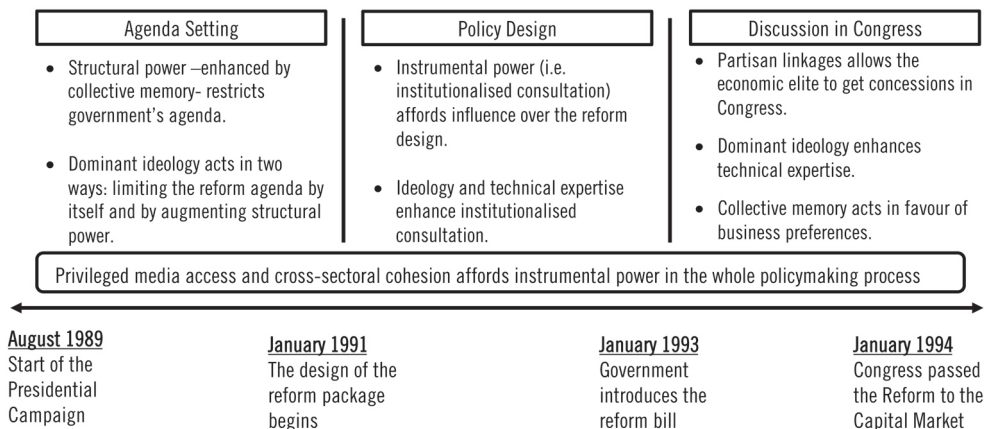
Agenda Setting

- Structural power –enhanced by collective memory- restricts government's agenda.
- Dominant ideology acts in two ways: limiting the reform agenda by itself and by augmenting structural power.

Policy Design

- Instrumental power (i.e. institutionalised consultation) affords influence over the reform design.
- Ideology and technical expertise enhance institutionalised consultation.

Discussion in Congress

- Partisan linkages allows the economic elite to get concessions in Congress.
- Dominant ideology enhances technical expertise.
- Collective memory acts in favour of business preferences.

Privileged media access and cross-sectoral cohesion affords instrumental power in the whole policymaking process

August 1989
Start of the Presidential Campaign

January 1991
The design of the reform package begins

January 1993
Government introduces the reform bill

January 1994
Congress passed the Reform to the Capital Market